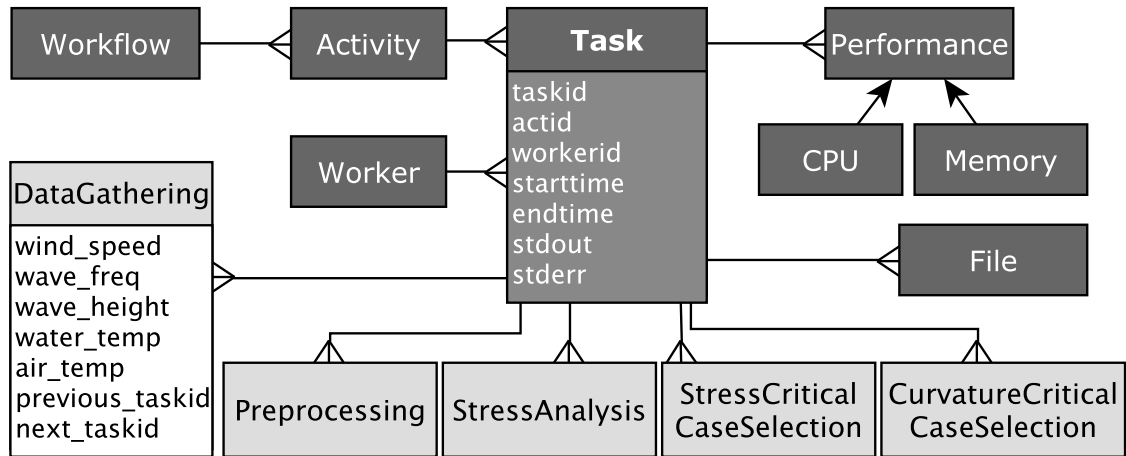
Workflow

Activity

Task

taskid
actid
workerid
starttime
endtime
stdout
stderr

Performance

CPU

Memory

Worker

DataGathering

wind_speed
wave_freq
wave_height
water_temp
air_temp
previous_taskid
next_taskid

File

Preprocessing

StressAnalysis

StressCritical CaseSelection

CurvatureCritical CaseSelection